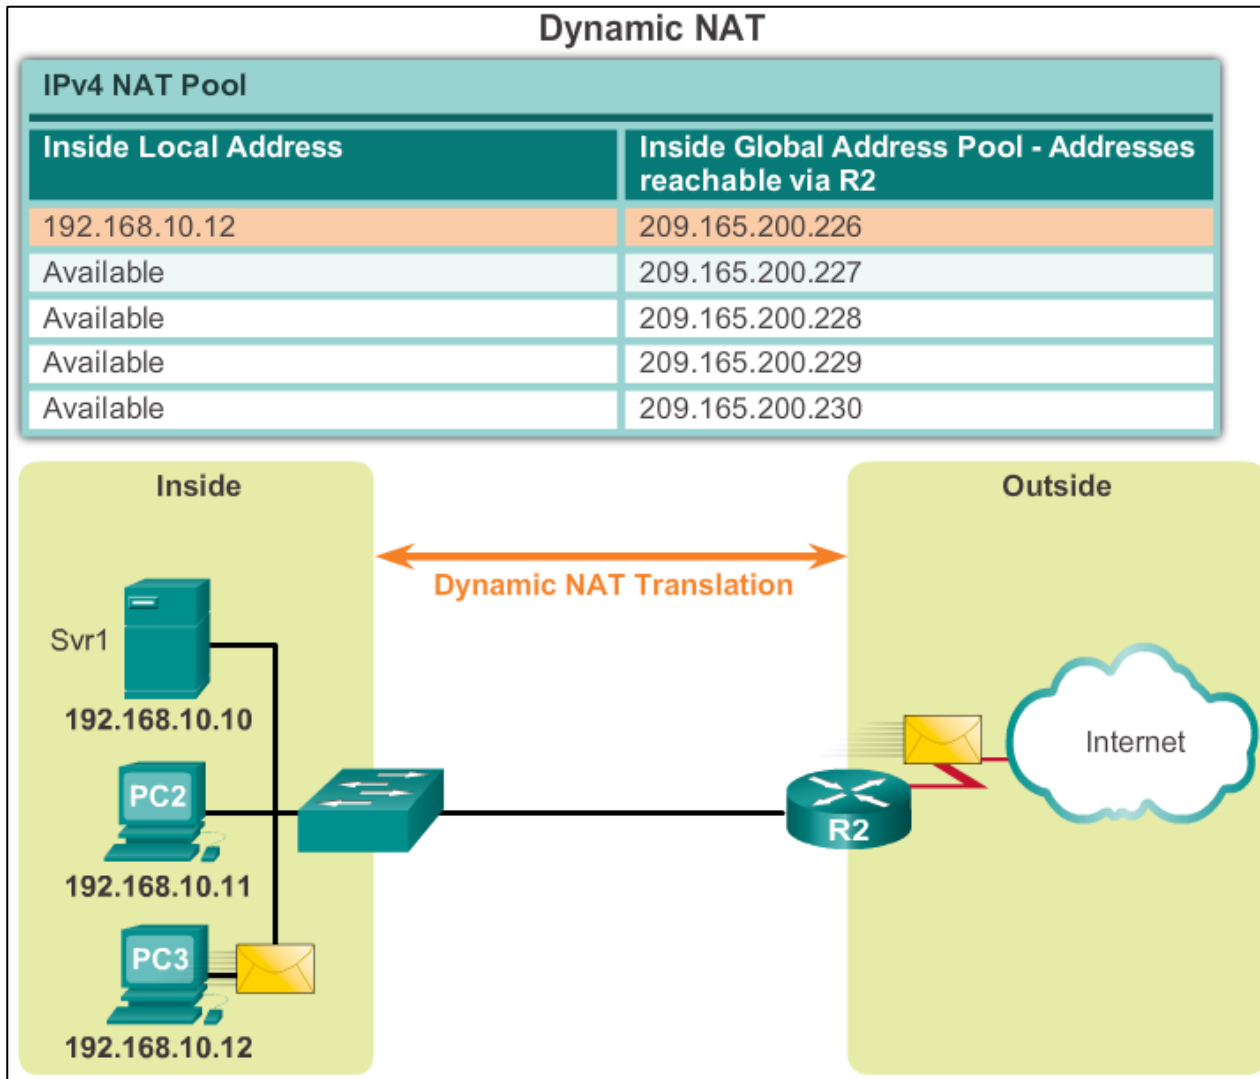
Dynamic NAT

IPv4 NAT Pool

| Inside Local Address | Inside Global Address Pool - Addresses reachable via R2 |
|---|---|
| 192.168.10.12 | 209.165.200.226 |
| Available | 209.165.200.227 |
| Available | 209.165.200.228 |
| Available | 209.165.200.229 |
| Available | 209.165.200.230 |

Inside

Outside

Dynamic NAT Translation

Svr1

192.168.10.10

PC2

192.168.10.11

PC3

192.168.10.12

R2

Internet